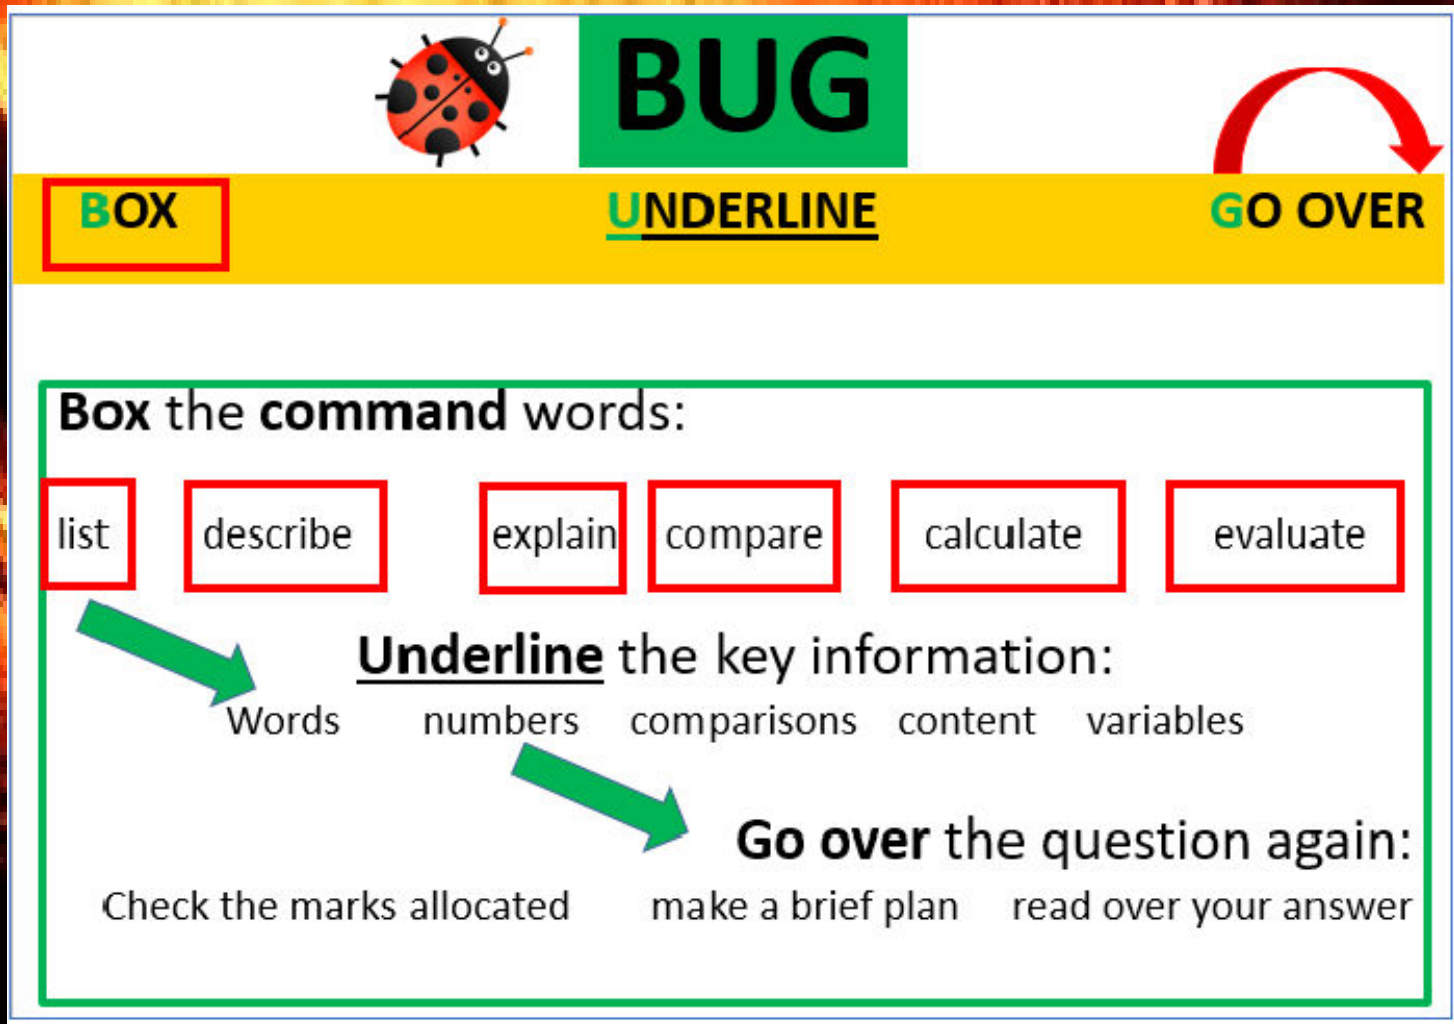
BUG

BOX

UNDERLINE

GO OVER

**Box** the **command** words:

list describe explain compare calculate evaluate

**Underline** the key information:

Words numbers comparisons content variables

**Go over** the question again:

Check the marks allocated make a brief plan read over your answer